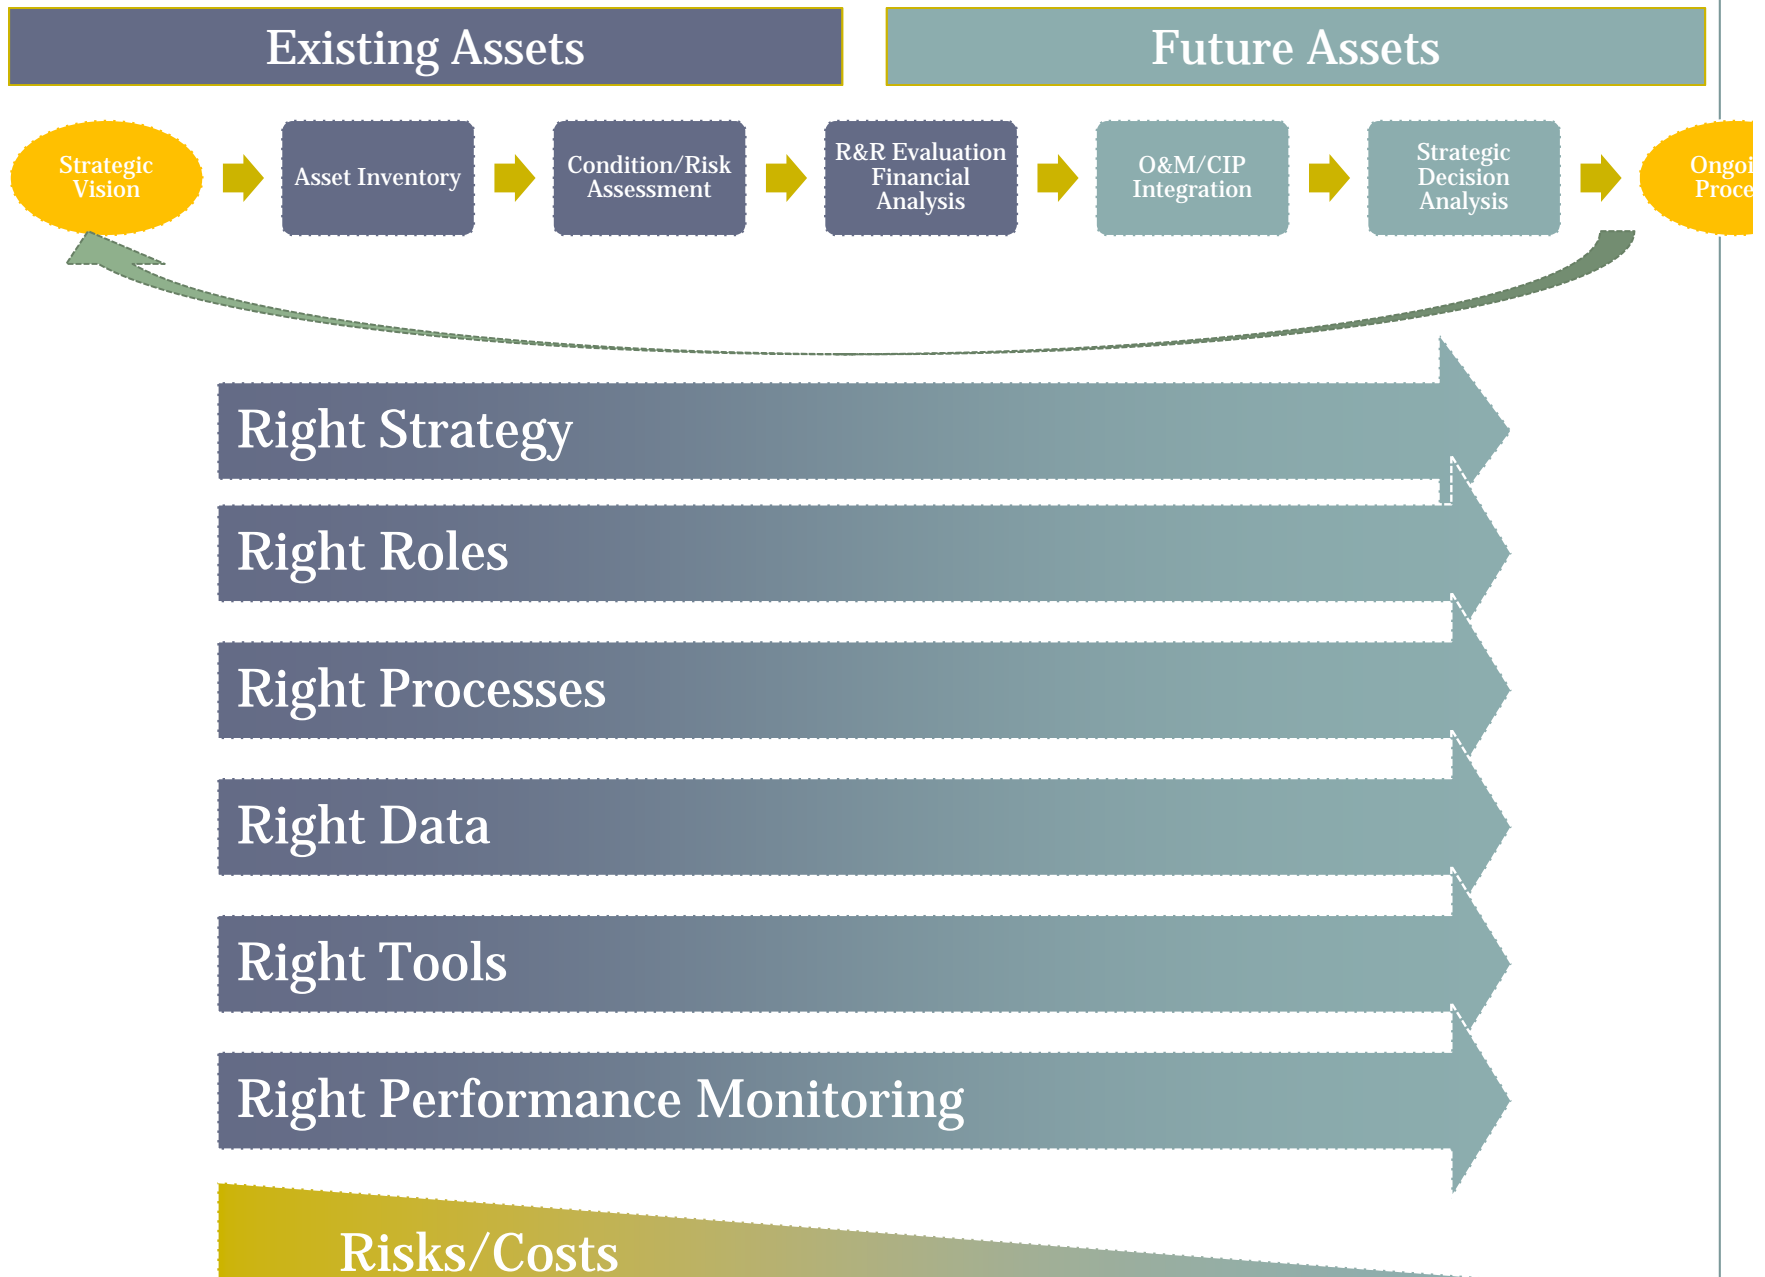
Existing Assets

Future Assets

Strategic Vision

Asset Inventory

Condition/Risk Assessment

R&R Evaluation Financial Analysis

O&M/CIP Integration

Strategic Decision Analysis

Ongoi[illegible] Proce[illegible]

Right Strategy

Right Roles

Right Processes

Right Data

Right Tools

Right Performance Monitoring

Risks/Costs